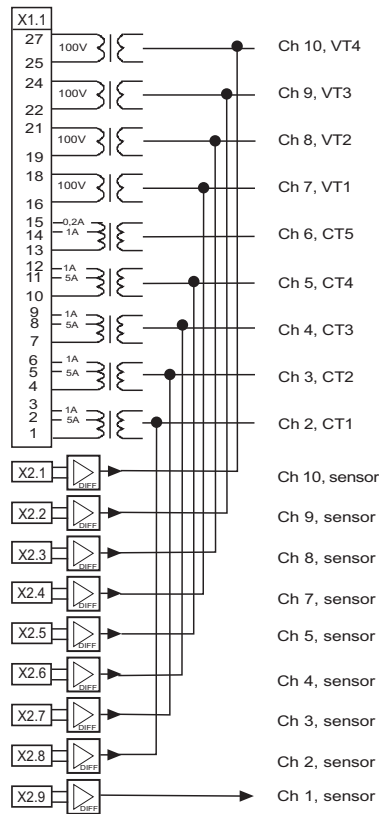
X1.1
27
100V
25
Ch 10, VT4
24
100V
22
Ch 9, VT3
21
100V
19
Ch 8, VT2
18
100V
16
Ch 7, VT1
15 0,2A
14 1A
13
Ch 6, CT5
12 1A
11 5A
10
Ch 5, CT4
9 1A
8 5A
7
Ch 4, CT3
6 1A
5 5A
4
Ch 3, CT2
3 1A
2 5A
1
Ch 2, CT1
X2.1 DIFF
Ch 10, sensor
X2.2 DIFF
Ch 9, sensor
X2.3 DIFF
Ch 8, sensor
X2.4 DIFF
Ch 7, sensor
X2.5 DIFF
Ch 5, sensor
X2.6 DIFF
Ch 4, sensor
X2.7 DIFF
Ch 3, sensor
X2.8 DIFF
Ch 2, sensor
X2.9 DIFF
Ch 1, sensor